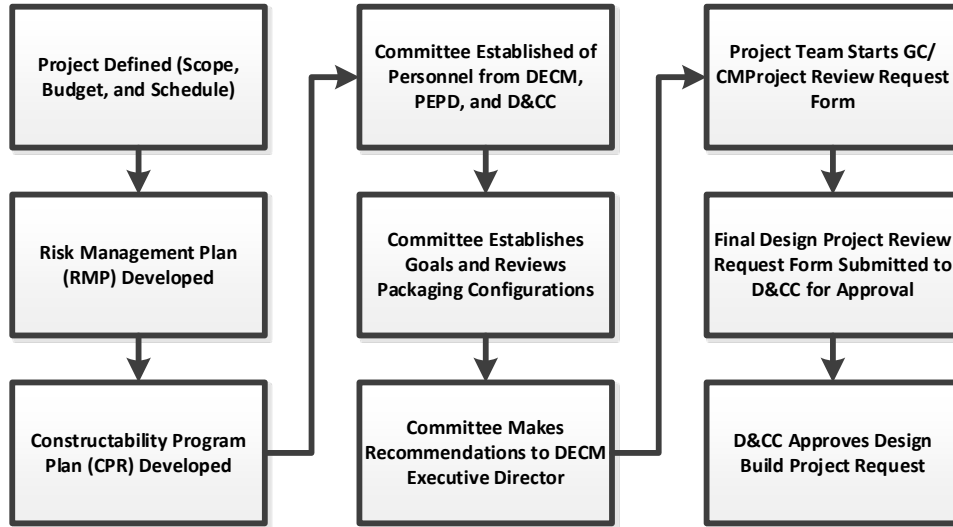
Project Defined (Scope, Budget, and Schedule)

Risk Management Plan (RMP) Developed

Constructability Program Plan (CPR) Developed

Committee Established of Personnel from DECM, PEPD, and D&CC

Committee Establishes Goals and Reviews Packaging Configurations

Committee Makes Recommendations to DECM Executive Director

Project Team Starts GC/ CMProject Review Request Form

Final Design Project Review Request Form Submitted to D&CC for Approval

D&CC Approves Design Build Project Request